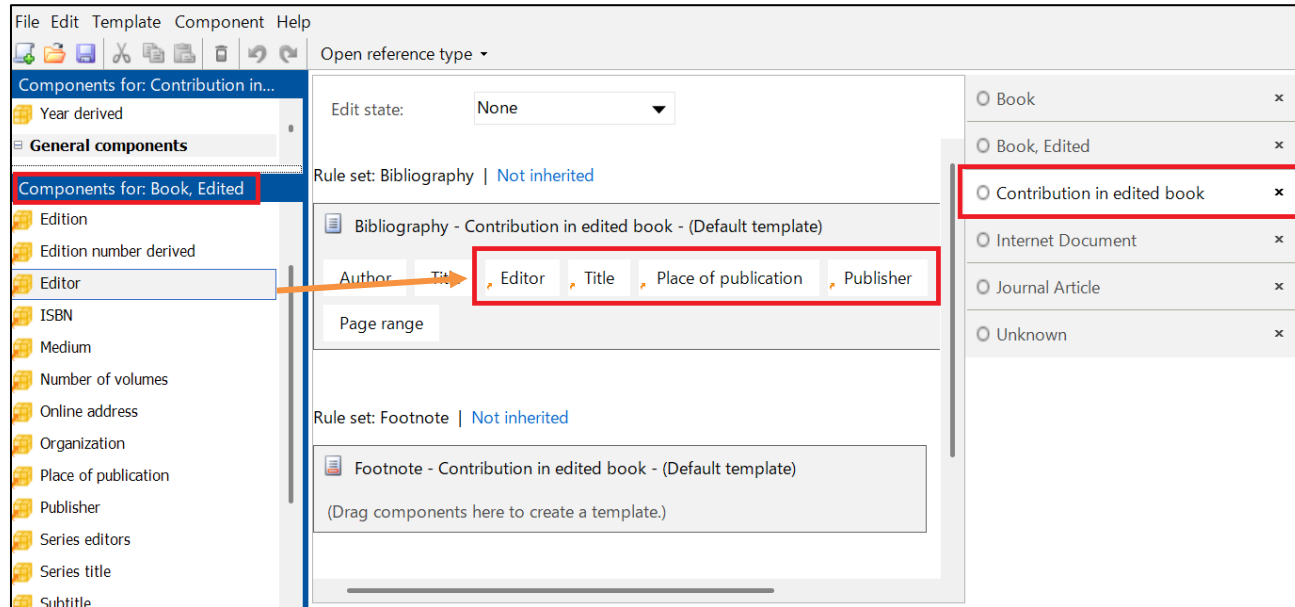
File Edit Template Component Help

Open reference type

Components for: Contribution in...
Year derived
General components
Components for: Book, Edited
Edition
Edition number derived
Editor
ISBN
Medium
Number of volumes
Online address
Organization
Place of publication
Publisher
Series editors
Series title
Subtitle

Edit state: None

Rule set: Bibliography | Not inherited

Bibliography - Contribution in edited book - (Default template)

Author Tit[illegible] Editor Title Place of publication Publisher
Page range

Rule set: Footnote | Not inherited

Footnote - Contribution in edited book - (Default template)

(Drag components here to create a template.)

Book ×
Book, Edited ×
Contribution in edited book ×
Internet Document ×
Journal Article ×
Unknown ×